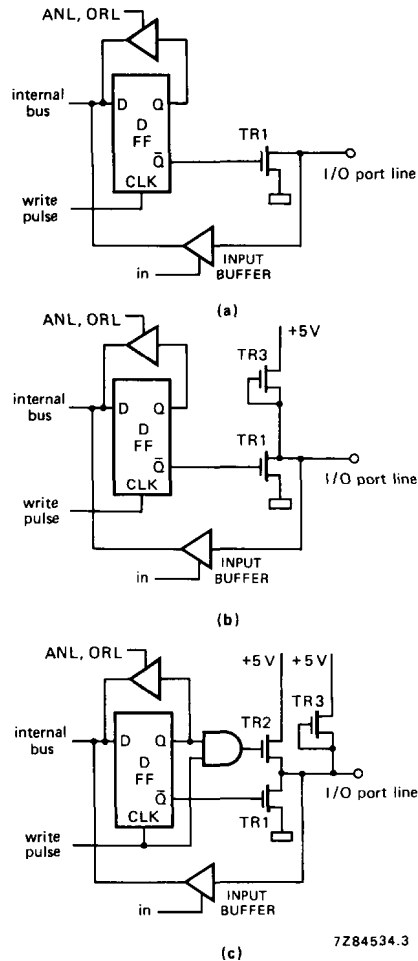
ANL, ORL

internal bus

D

Q

D
FF

$\bar{Q}$

CLK

TR1

I/O port line

write pulse

in

INPUT BUFFER

(a)

ANL, ORL

+5V

TR3

internal bus

D

Q

D
FF

TR1

$\bar{Q}$

I/O port line

CLK

write pulse

in

INPUT BUFFER

(b)

ANL, ORL

+5 V

+5 V

TR3

internal bus

D

Q

TR2

D
FF

$\bar{Q}$

I/O port line

CLK

TR1

write pulse

in

INPUT BUFFER

(c)

7Z84534.3